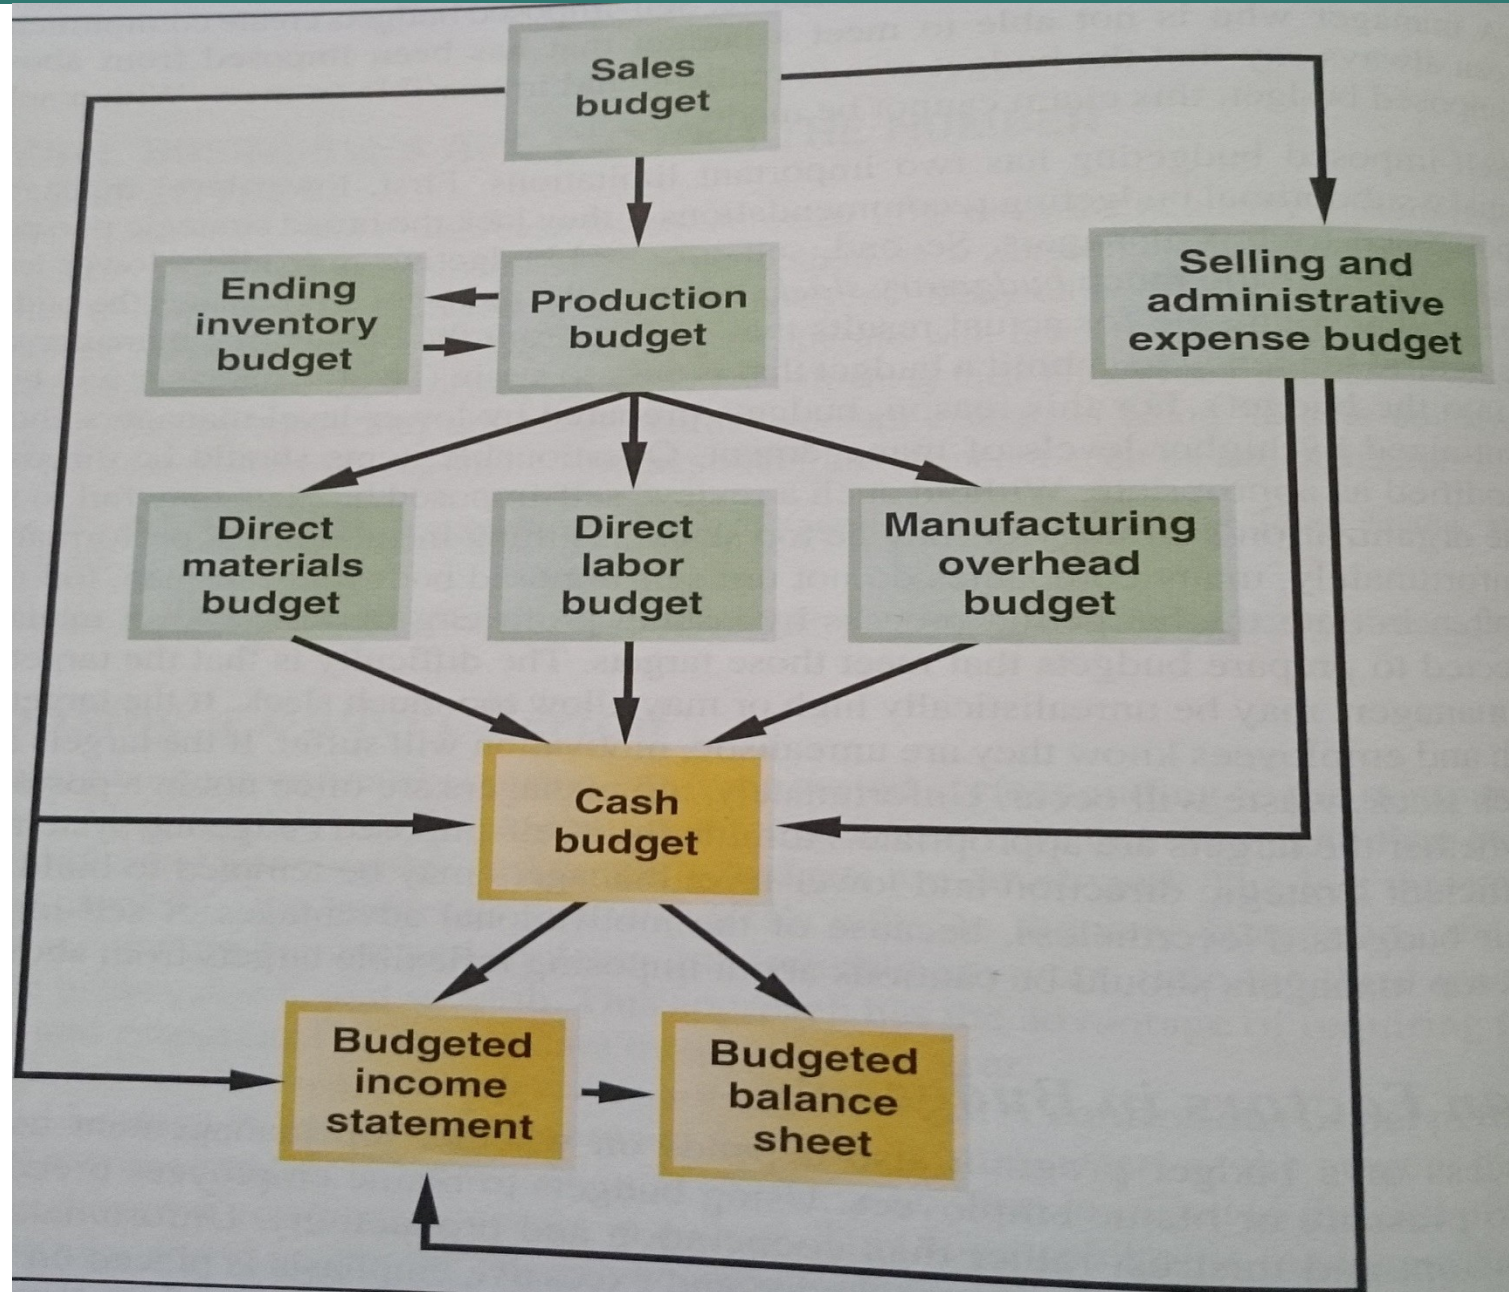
Sales budget

Ending inventory budget

Production budget

Selling and administrative expense budget

Direct materials budget

Direct labor budget

Manufacturing overhead budget

Cash budget

Budgeted income statement

Budgeted balance sheet